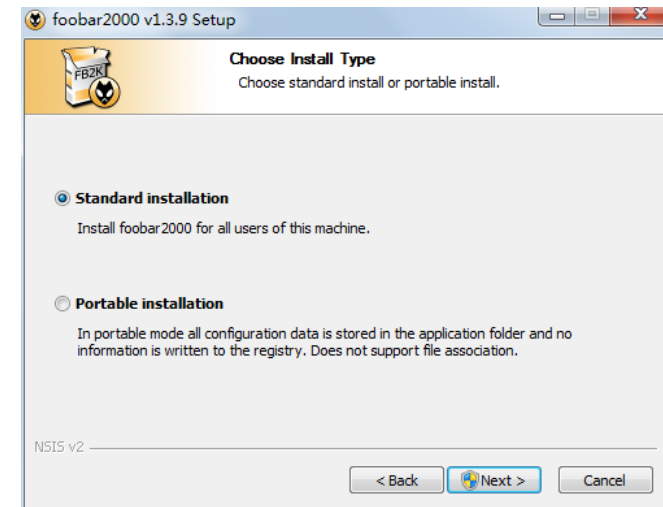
foobar2000 v1.3.9 Setup

FB2K

Choose Install Type
Choose standard install or portable install.

Standard installation
Install foobar2000 for all users of this machine.

Portable installation
In portable mode all configuration data is stored in the application folder and no information is written to the registry. Does not support file association.

NSIS v2

< Back
Next >
Cancel